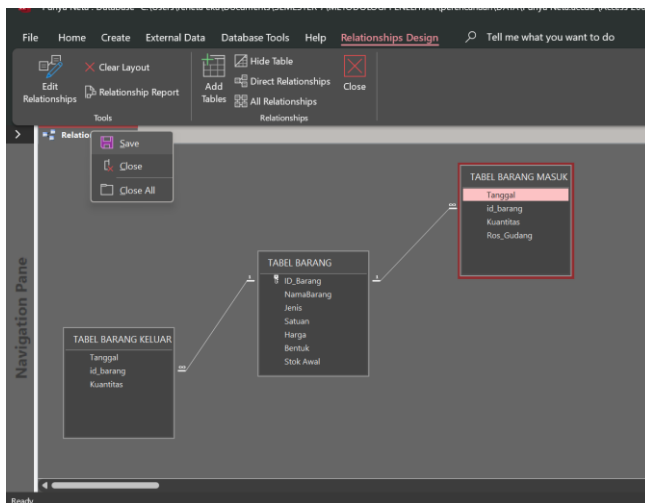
Punya Nela : Database- C:\Users\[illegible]\Documents\SEMESTER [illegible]\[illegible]\Punya Nela.accdb (Access 200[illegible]

File Home Create External Data Database Tools Help Relationships Design Tell me what you want to do

Edit Relationships
Clear Layout
Relationship Report
Tools

Add Tables
Hide Table
Direct Relationships
All Relationships
Close
Relationships

Relatio

Save
Close
Close All

Navigation Pane

TABEL BARANG MASUK
Tanggal
id_barang
Kuantitas
Ros_Gudang

TABEL BARANG
ID_Barang
NamaBarang
Jenis
Satuan
Harga
Bentuk
Stok Awal

TABEL BARANG KELUAR
Tanggal
id_barang
Kuantitas

1
∞
1
∞

Ready